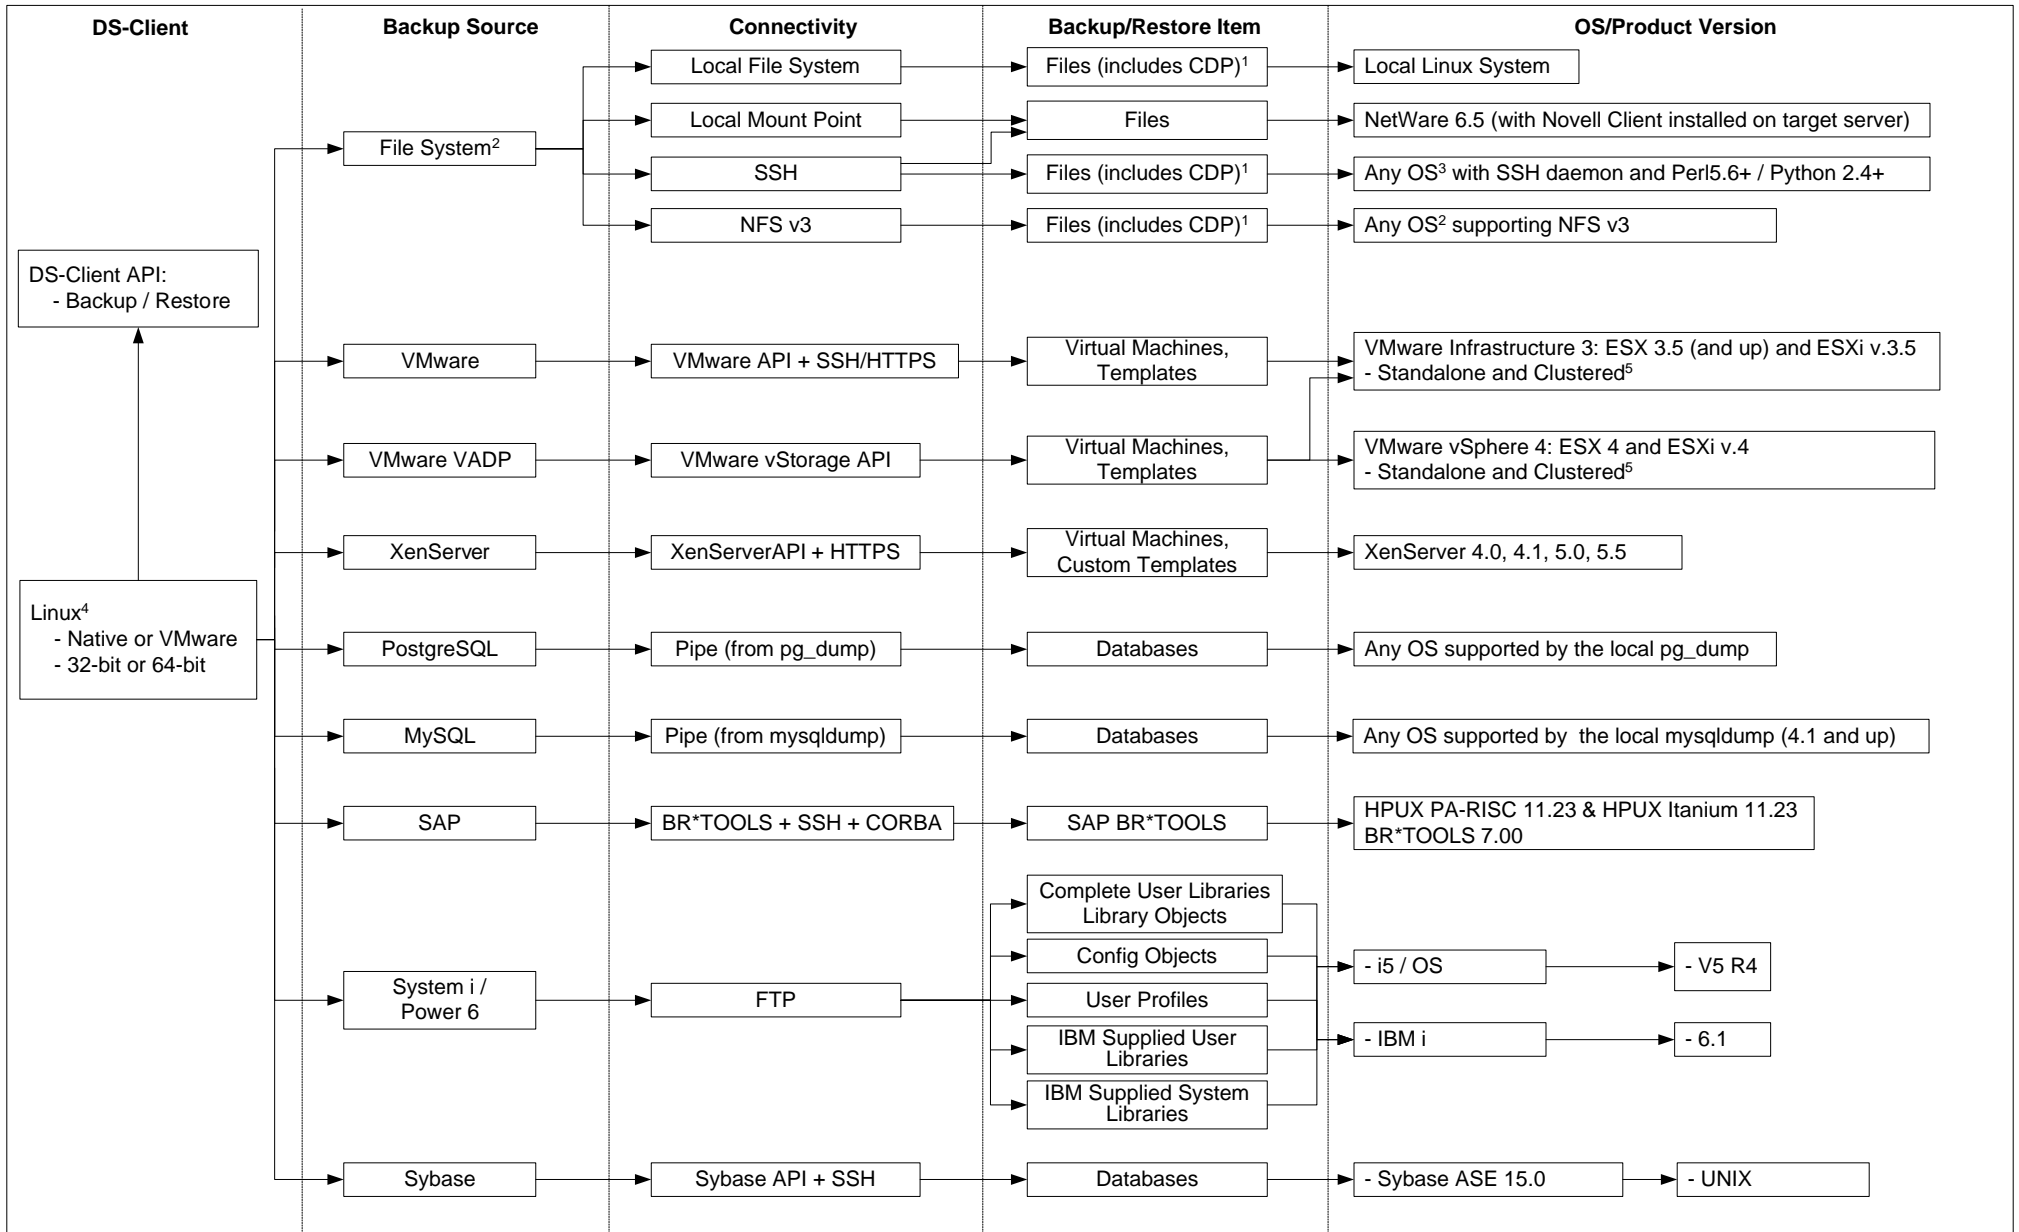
DS-Client

Backup Source

Connectivity

Backup/Restore Item

OS/Product Version

DS-Client API:
- Backup / Restore

Linux$^4$
- Native or VMware
- 32-bit or 64-bit

File System$^2$

Local File System

Files (includes CDP)$^1$

Local Linux System

Local Mount Point

Files

NetWare 6.5 (with Novell Client installed on target server)

SSH

Files (includes CDP)$^1$

Any OS$^3$ with SSH daemon and Perl5.6+ / Python 2.4+

NFS v3

Files (includes CDP)$^1$

Any OS$^2$ supporting NFS v3

VMware

VMware API + SSH/HTTPS

Virtual Machines, Templates

VMware Infrastructure 3: ESX 3.5 (and up) and ESXi v.3.5
- Standalone and Clustered$^5$

VMware VADP

VMware vStorage API

Virtual Machines, Templates

VMware vSphere 4: ESX 4 and ESXi v.4
- Standalone and Clustered$^5$

XenServer

XenServerAPI + HTTPS

Virtual Machines, Custom Templates

XenServer 4.0, 4.1, 5.0, 5.5

PostgreSQL

Pipe (from pg_dump)

Databases

Any OS supported by the local pg_dump

MySQL

Pipe (from mysqldump)

Databases

Any OS supported by the local mysqldump (4.1 and up)

SAP

BR*TOOLS + SSH + CORBA

SAP BR*TOOLS

HPUX PA-RISC 11.23 & HPUX Itanium 11.23
BR*TOOLS 7.00

System i / Power 6

FTP

Complete User Libraries Library Objects

Config Objects

User Profiles

IBM Supplied User Libraries

IBM Supplied System Libraries

- i5 / OS

- V5 R4

- IBM i

- 6.1

Sybase

Sybase API + SSH

Databases

- Sybase ASE 15.0

- UNIX